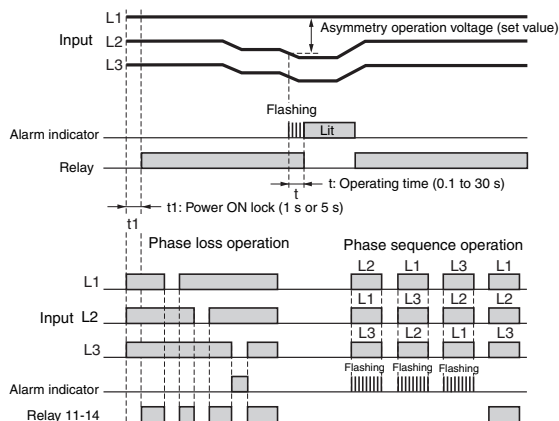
L1
Asymmetry operation voltage (set value)
Input L2
L3
Flashing
Alarm indicator
Lit
Relay
t
t: Operating time (0.1 to 30 s)
t1
t1: Power ON lock (1 s or 5 s)
Phase loss operation
Phase sequence operation
L1
L2 L1 L3 L1
L1 L3 L2 L2
Input L2
L3 L2 L1 L3
L3
Flashing Flashing Flashing
Alarm indicator
Relay 11-14